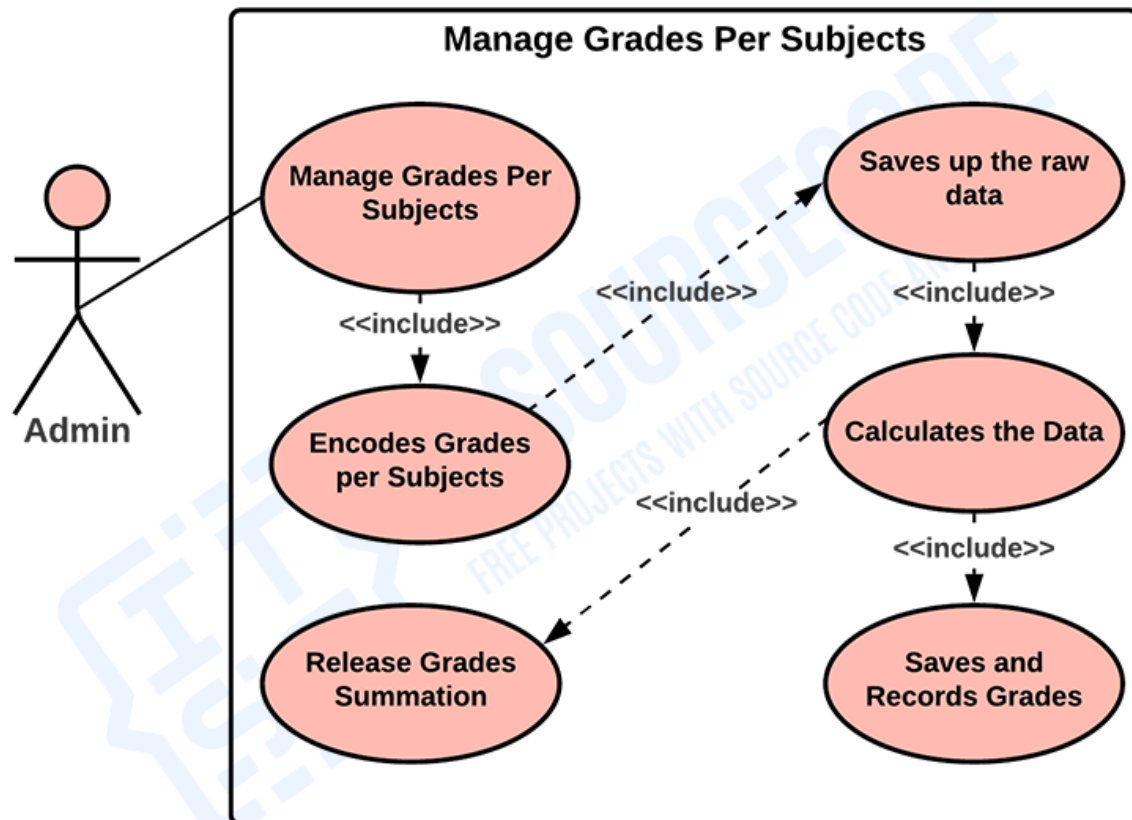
Manage Grades Per Subjects

Admin

Manage Grades Per Subjects

<<include>>

Encodes Grades per Subjects

<<include>>

Saves up the raw data

<<include>>

Calculates the Data

<<include>>

<<include>>

Release Grades Summation

Saves and Records Grades

ITSOURCECODE
FREE PROJECTS WITH SOURCE CODE AND